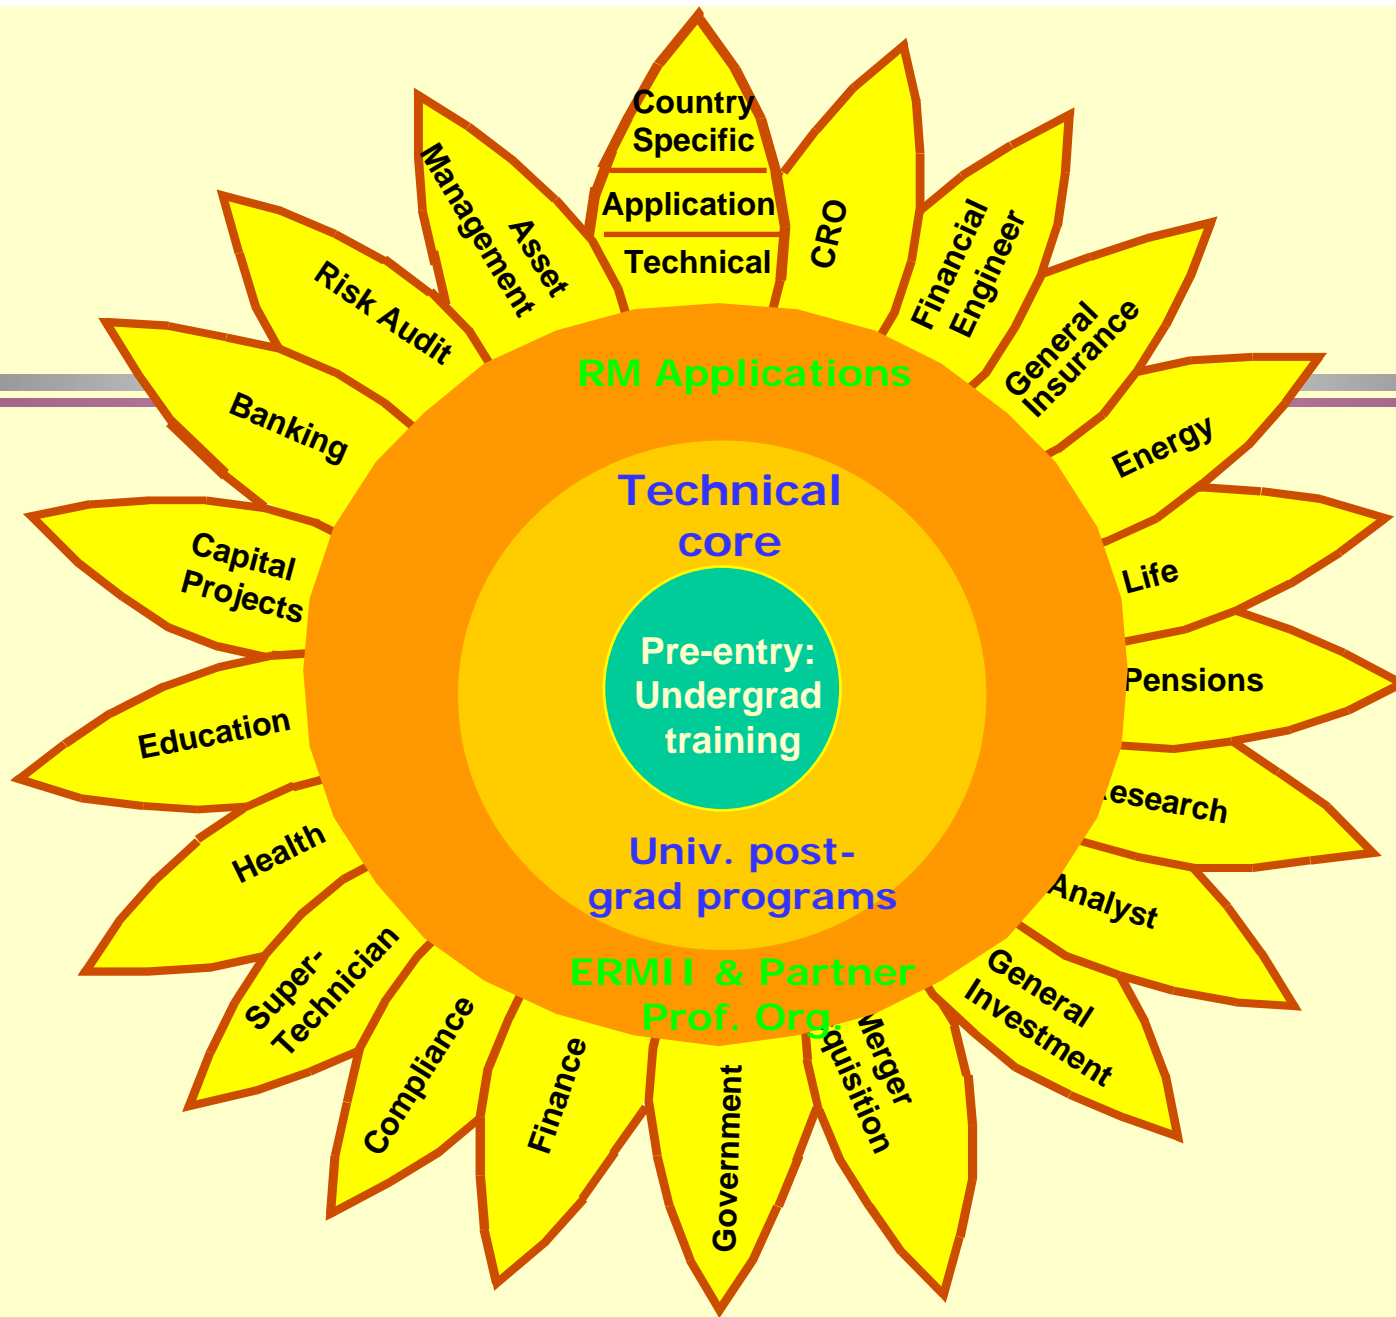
Country Specific

Application

Technical

CRO

Financial Engineer

General Insurance

Energy

Life

Pensions

esearch

Analyst

General Investment

Merger quisition

Government

Finance

Compliance

Super-Technician

Health

Education

Capital Projects

Banking

Risk Audit

Asset Management

RM Applications

Technical core

Pre-entry: Undergrad training

Univ. post-grad programs

ERMII & Partner Prof. Org.